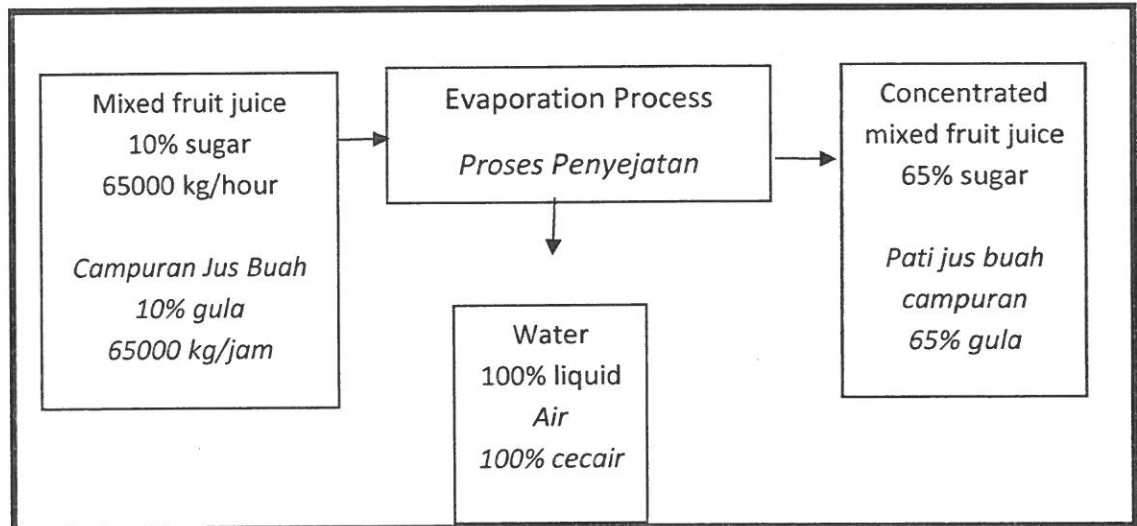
Mixed fruit juice
10% sugar
65000 kg/hour

Campuran Jus Buah
10% gula
65000 kg/jam

Evaporation Process
Proses Penyejatan

Water
100% liquid
Air
100% cecair

Concentrated mixed fruit juice
65% sugar

Pati jus buah campuran
65% gula